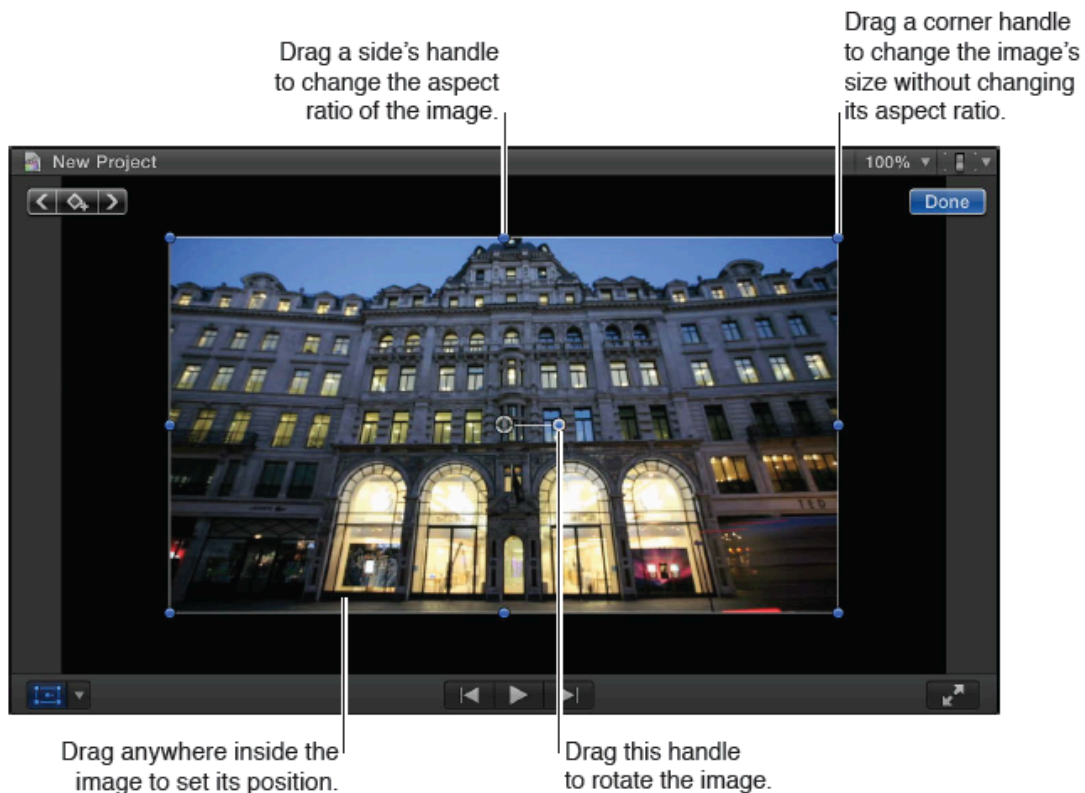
Drag a side's handle to change the aspect ratio of the image.

Drag a corner handle to change the image's size without changing its aspect ratio.

New Project

100%

Done

Drag anywhere inside the image to set its position.

Drag this handle to rotate the image.